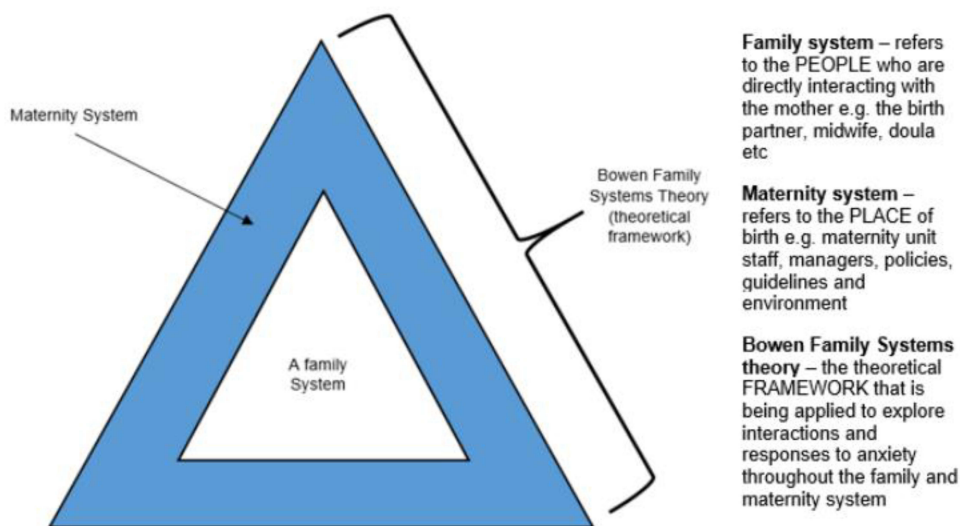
Maternity System

A family System

Bowen Family Systems Theory (theoretical framework)

**Family system** – refers to the PEOPLE who are directly interacting with the mother e.g. the birth partner, midwife, doula etc

**Maternity system** – refers to the PLACE of birth e.g. maternity unit staff, managers, policies, guidelines and environment

**Bowen Family Systems theory** – the theoretical FRAMEWORK that is being applied to explore interactions and responses to anxiety throughout the family and maternity system